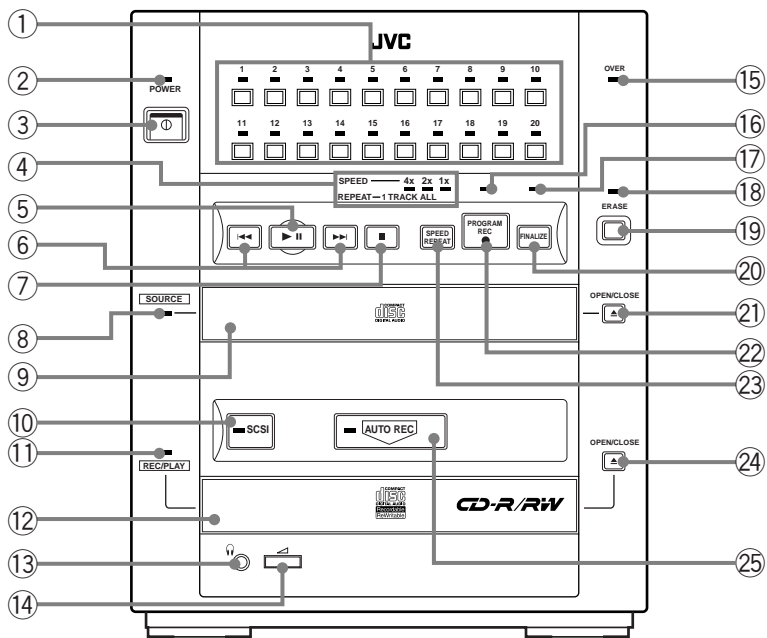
①
JVC
②
POWER
③
④
⑤
⑥
⑦
⑧
SOURCE
⑨
⑩
SCSI
⑪
REC/PLAY
⑫
⑬
⑭
1 2 3 4 5 6 7 8 9 10
11 12 13 14 15 16 17 18 19 20
SPEED — 4x 2x 1x
REPEAT — 1 TRACK ALL
SPEED REPEAT
PROGRAM REC
FINALIZE
COMPACT DISC DIGITAL AUDIO
AUTO REC
COMPACT DISC DIGITAL AUDIO Recordable ReWritable
CD-R/RW
OVER
⑮
⑯
⑰
⑱
ERASE
⑲
⑳
OPEN/CLOSE
㉑
㉒
㉓
OPEN/CLOSE
㉔
㉕